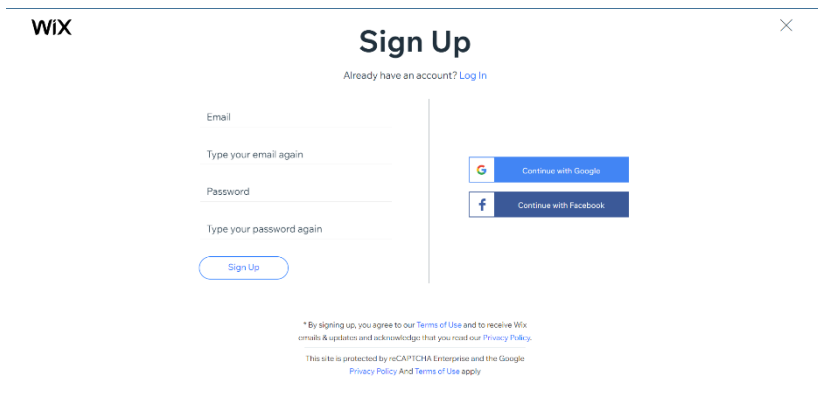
WiX

Sign Up

Already have an account? Log In

Email

Type your email again

Password

Type your password again

Sign Up

G Continue with Google

f Continue with Facebook

* By signing up, you agree to our Terms of Use and to receive Wix emails & updates and acknowledge that you read our Privacy Policy.

This site is protected by reCAPTCHA Enterprise and the Google Privacy Policy And Terms of Use apply